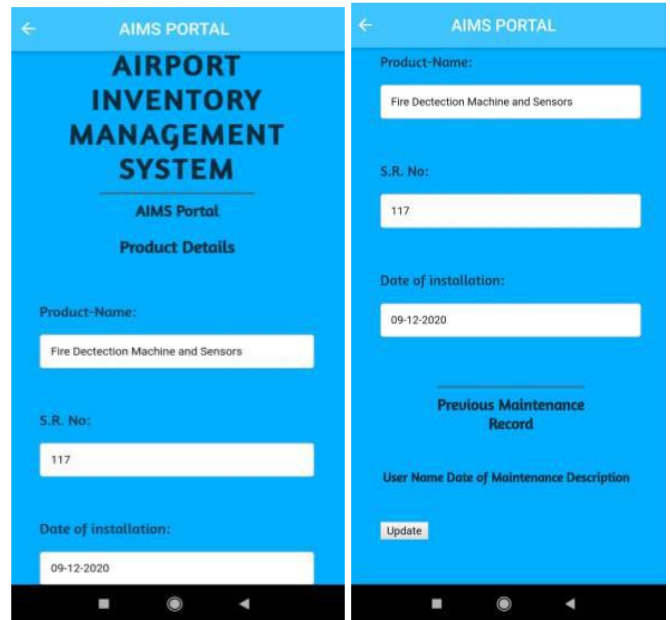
AIMS PORTAL

AIRPORT INVENTORY MANAGEMENT SYSTEM

AIMS Portal

Product Details

Product-Name:

Fire Dectection Machine and Sensors

S.R. No:

117

Date of installation:

09-12-2020

AIMS PORTAL

Product-Name:

Fire Dectection Machine and Sensors

S.R. No:

117

Date of installation:

09-12-2020

Previous Maintenance Record

User Name Date of Maintenance Description

Update